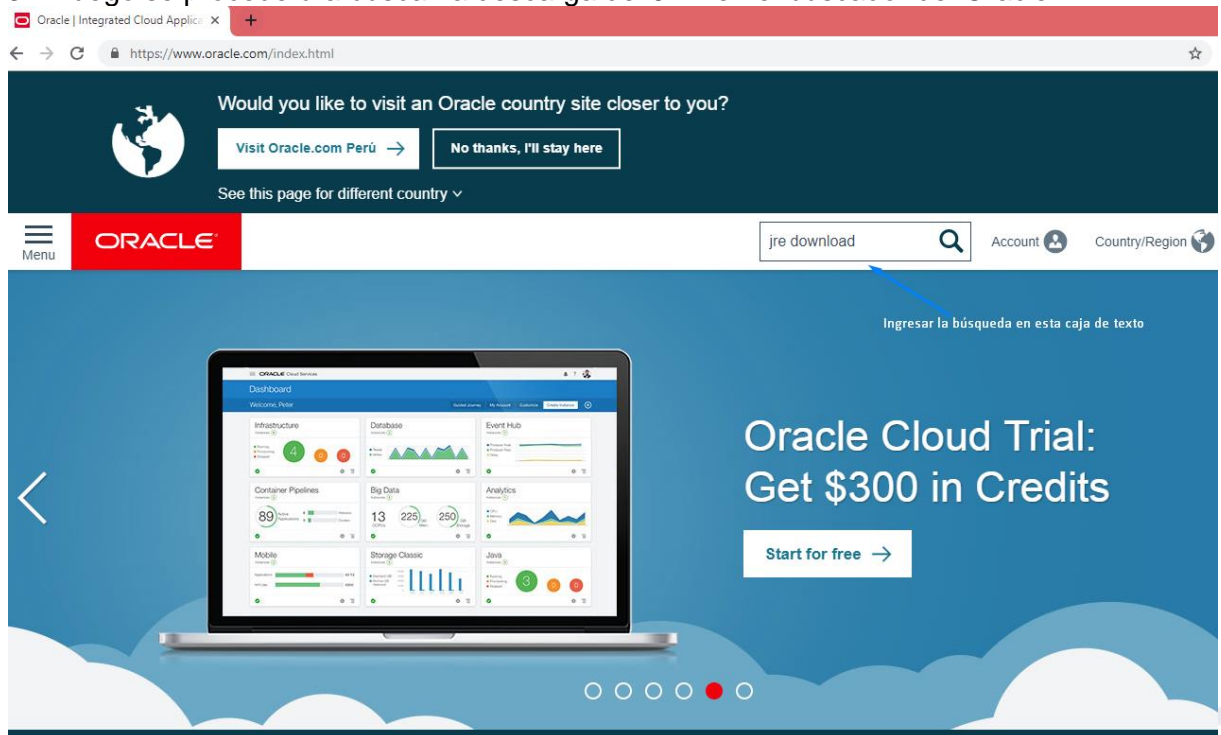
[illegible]

Oracle | Integrated Cloud Applica ×

+

https://www.oracle.com/index.html

Would you like to visit an Oracle country site closer to you?

Visit Oracle.com Perú →

No thanks, I'll stay here

See this page for different country ∨

Menu

ORACLE

jre download

Account

Country/Region

Ingresar la búsqueda en esta caja de texto

ORACLE Cloud Services

Dashboard

Welcome, Peter

Infrastructure

4

0

0

Database

Event Hub

Container Pipelines

89

Big Data

13

225

250

Analytics

Mobile

Storage Classic

Java

3

0

0

Oracle Cloud Trial: Get $300 in Credits

Start for free →